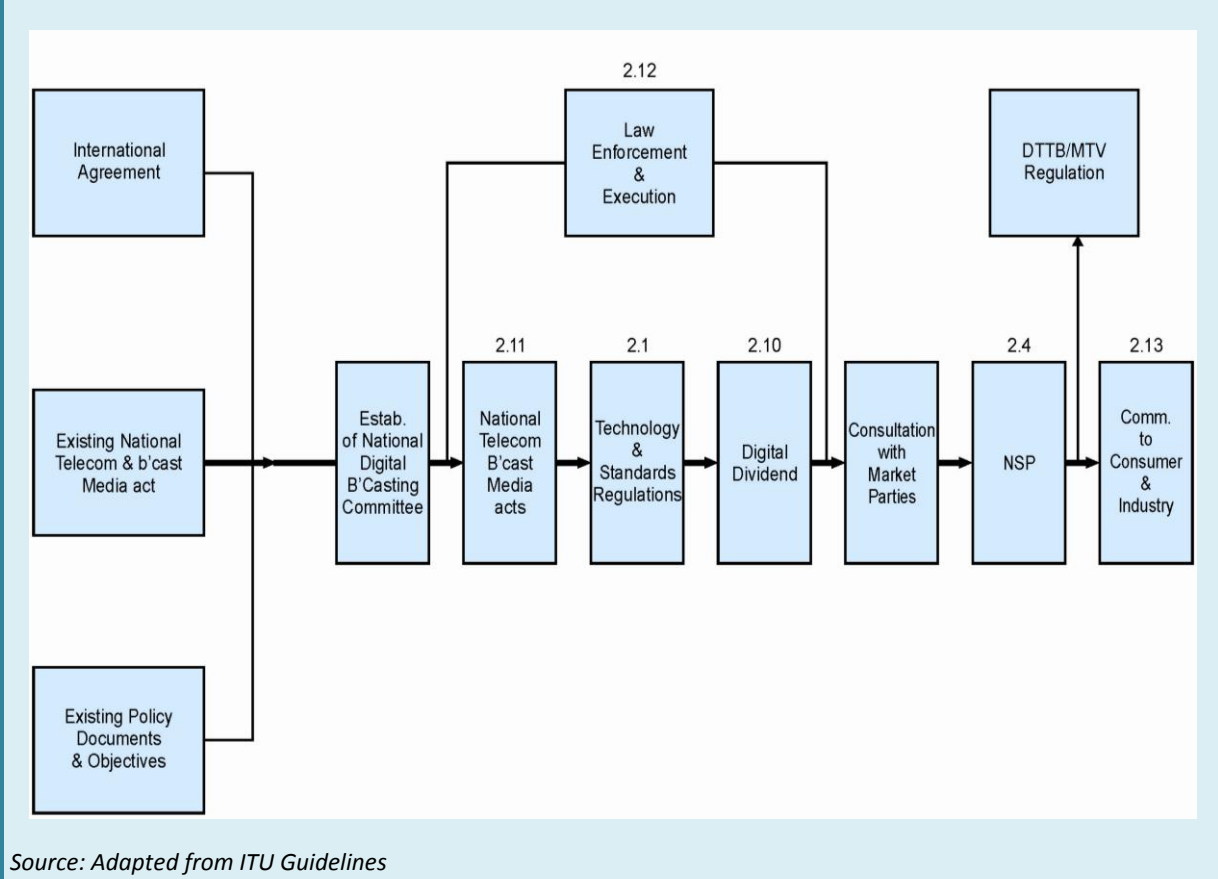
International Agreement

Existing National Telecom & b'cast Media act

Existing Policy Documents & Objectives

2.12

Law Enforcement & Execution

DTTB/MTV Regulation

Estab. of National Digital B'Casting Committee

2.11

National Telecom B'cast Media acts

2.1

Technology & Standards Regulations

2.10

Digital Dividend

Consultation with Market Parties

2.4

NSP

2.13

Comm. to Consumer & Industry

Source: Adapted from ITU Guidelines